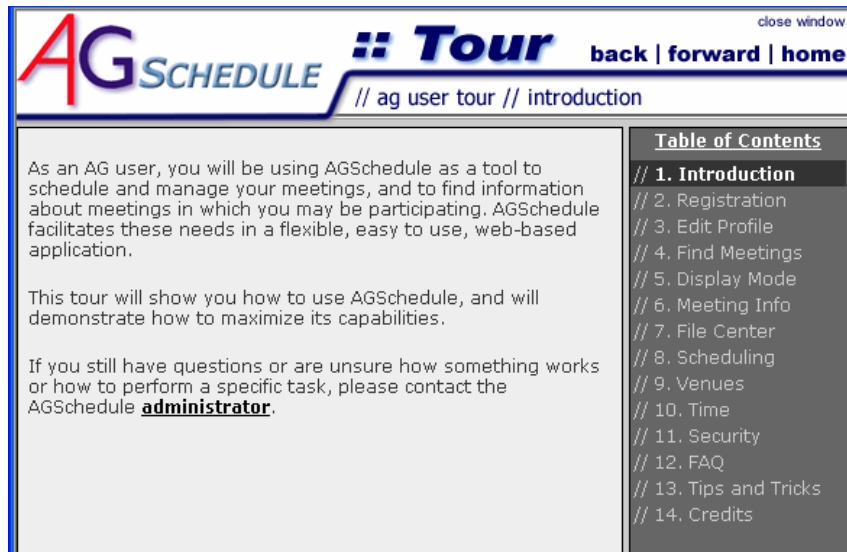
AGSchedule :: Tour

close window

back | forward | home

// ag user tour // introduction

As an AG user, you will be using AGSchedule as a tool to schedule and manage your meetings, and to find information about meetings in which you may be participating. AGSchedule facilitates these needs in a flexible, easy to use, web-based application.

This tour will show you how to use AGSchedule, and will demonstrate how to maximize its capabilities.

If you still have questions or are unsure how something works or how to perform a specific task, please contact the AGSchedule **administrator**.

Table of Contents
// 1. Introduction
// 2. Registration
// 3. Edit Profile
// 4. Find Meetings
// 5. Display Mode
// 6. Meeting Info
// 7. File Center
// 8. Scheduling
// 9. Venues
// 10. Time
// 11. Security
// 12. FAQ
// 13. Tips and Tricks
// 14. Credits